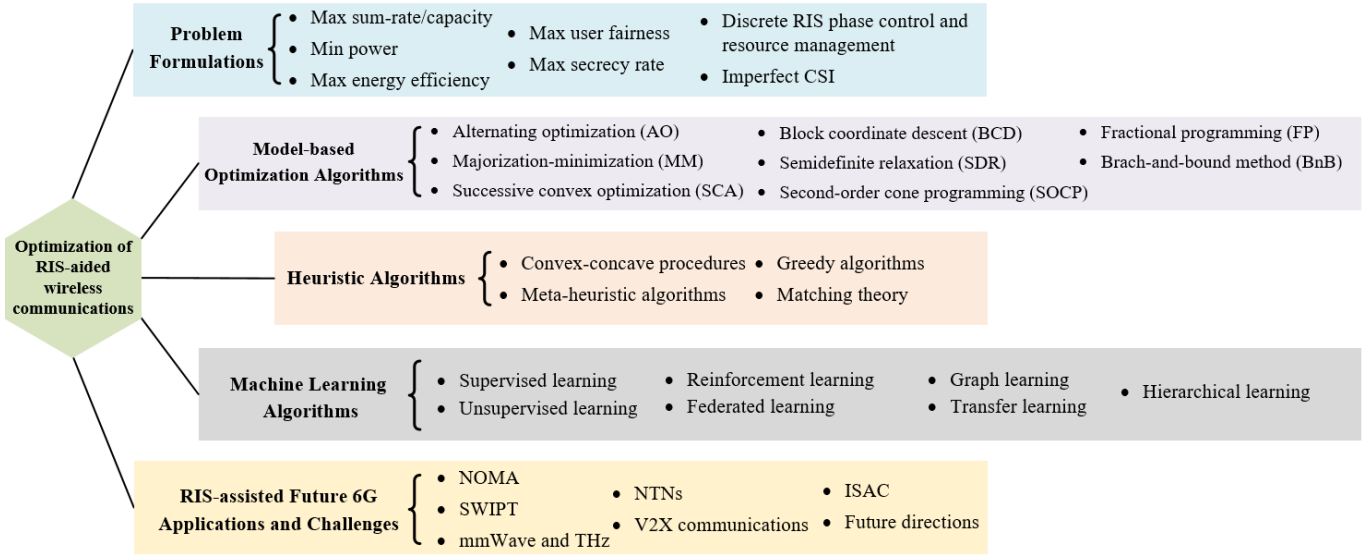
Optimization of RIS-aided wireless communications

Problem Formulations
• Max sum-rate/capacity
• Min power
• Max energy efficiency
• Max user fairness
• Max secrecy rate
• Discrete RIS phase control and resource management
• Imperfect CSI

Model-based Optimization Algorithms
• Alternating optimization (AO)
• Majorization-minimization (MM)
• Successive convex optimization (SCA)
• Block coordinate descent (BCD)
• Semidefinite relaxation (SDR)
• Second-order cone programming (SOCP)
• Fractional programming (FP)
• Brach-and-bound method (BnB)

Heuristic Algorithms
• Convex-concave procedures
• Meta-heuristic algorithms
• Greedy algorithms
• Matching theory

Machine Learning Algorithms
• Supervised learning
• Unsupervised learning
• Reinforcement learning
• Federated learning
• Graph learning
• Transfer learning
• Hierarchical learning

RIS-assisted Future 6G Applications and Challenges
• NOMA
• SWIPT
• mmWave and THz
• NTNs
• V2X communications
• ISAC
• Future directions